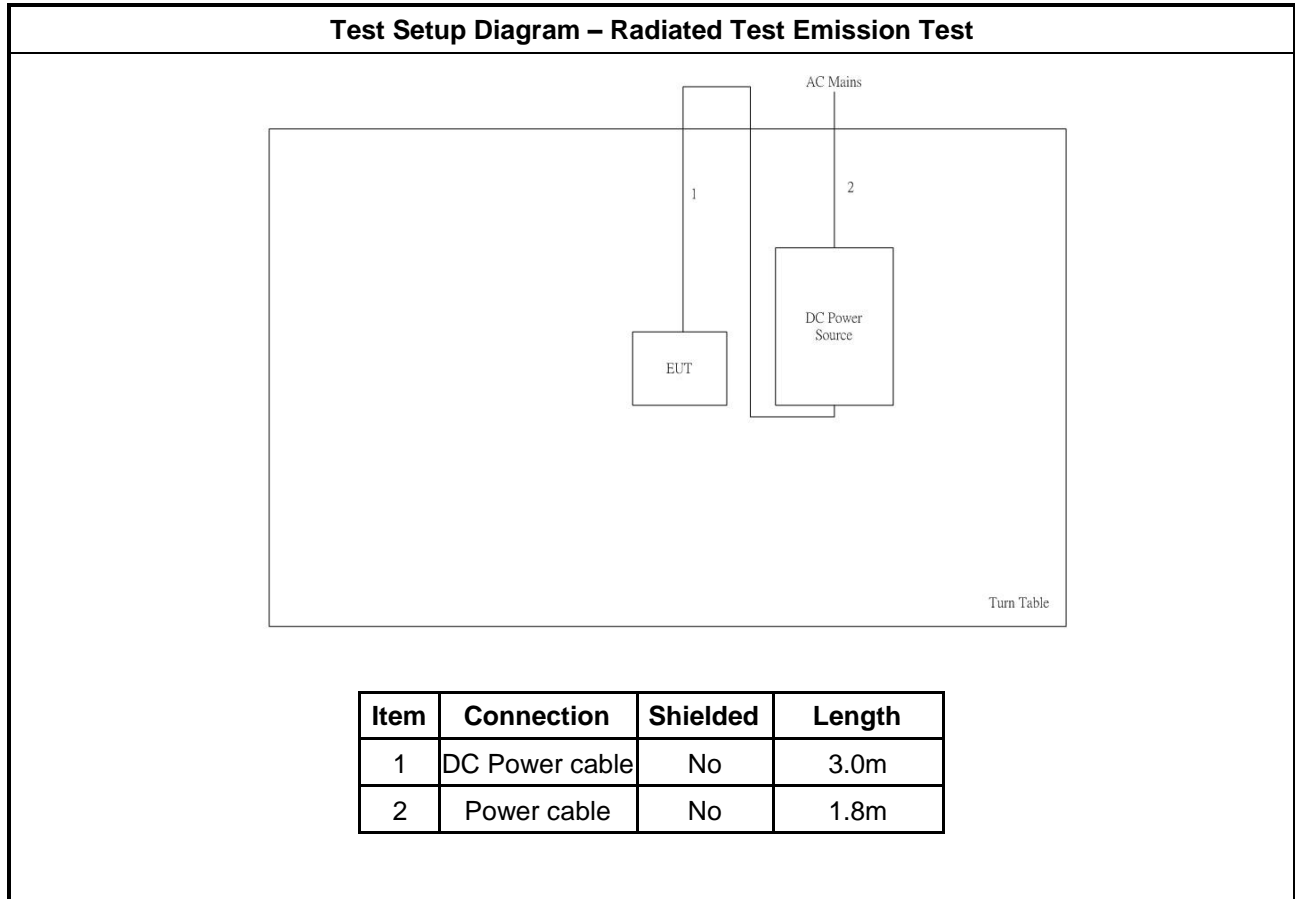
Test Setup Diagram – Radiated Test Emission Test

AC Mains

1

2

DC Power Source

EUT

Turn Table

| Item | Connection | Shielded | Length |
|---|---|---|---|
| 1 | DC Power cable | No | 3.0m |
| 2 | Power cable | No | 1.8m |